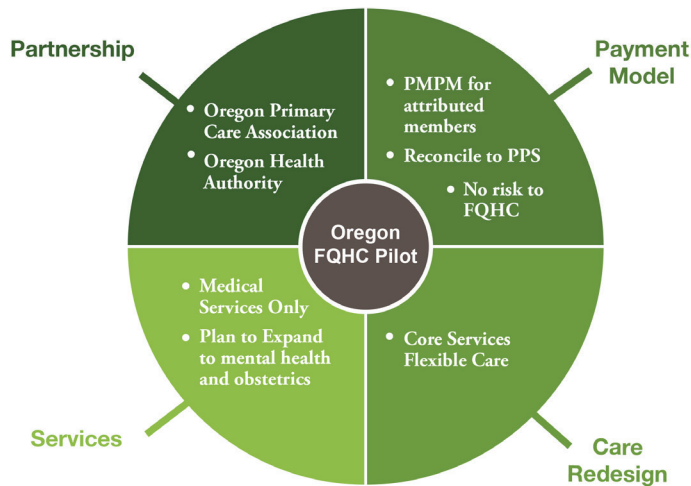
Partnership

• Oregon Primary Care Association
• Oregon Health Authority

Payment Model

• PMPM for attributed members
• Reconcile to PPS
• No risk to FQHC

Oregon FQHC Pilot

• Medical Services Only
• Plan to Expand to mental health and obstetrics

Services

• Core Services Flexible Care

Care Redesign